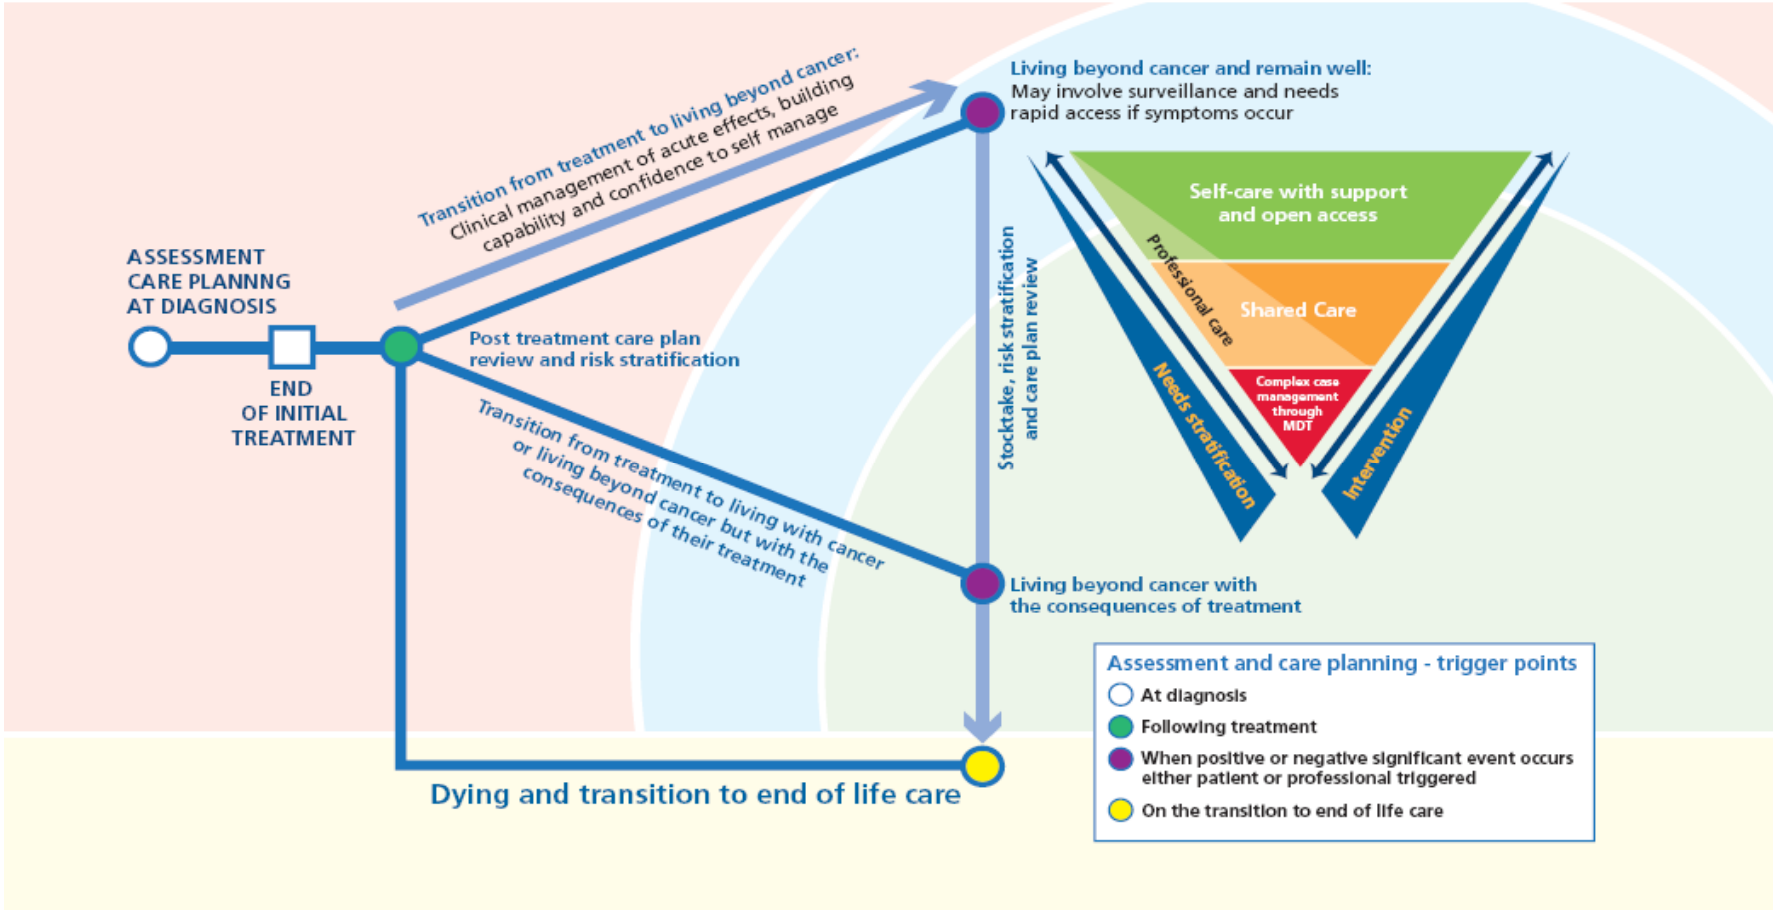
Transition from treatment to living beyond cancer: Clinical management of acute effects, building capability and confidence to self manage

Living beyond cancer and remain well: May involve surveillance and needs rapid access if symptoms occur

ASSESSMENT CARE PLANNNG AT DIAGNOSIS

END OF INITIAL TREATMENT

Post treatment care plan review and risk stratification

Transition from treatment to living with cancer or living beyond cancer but with the consequences of their treatment

Stocktake, risk stratification and care plan review

Self-care with support and open access

Professional care

Shared Care

Complex case management through MDT

Needs stratification

Intervention

Living beyond cancer with the consequences of treatment

Dying and transition to end of life care

Assessment and care planning - trigger points

At diagnosis

Following treatment

When positive or negative significant event occurs either patient or professional triggered

On the transition to end of life care